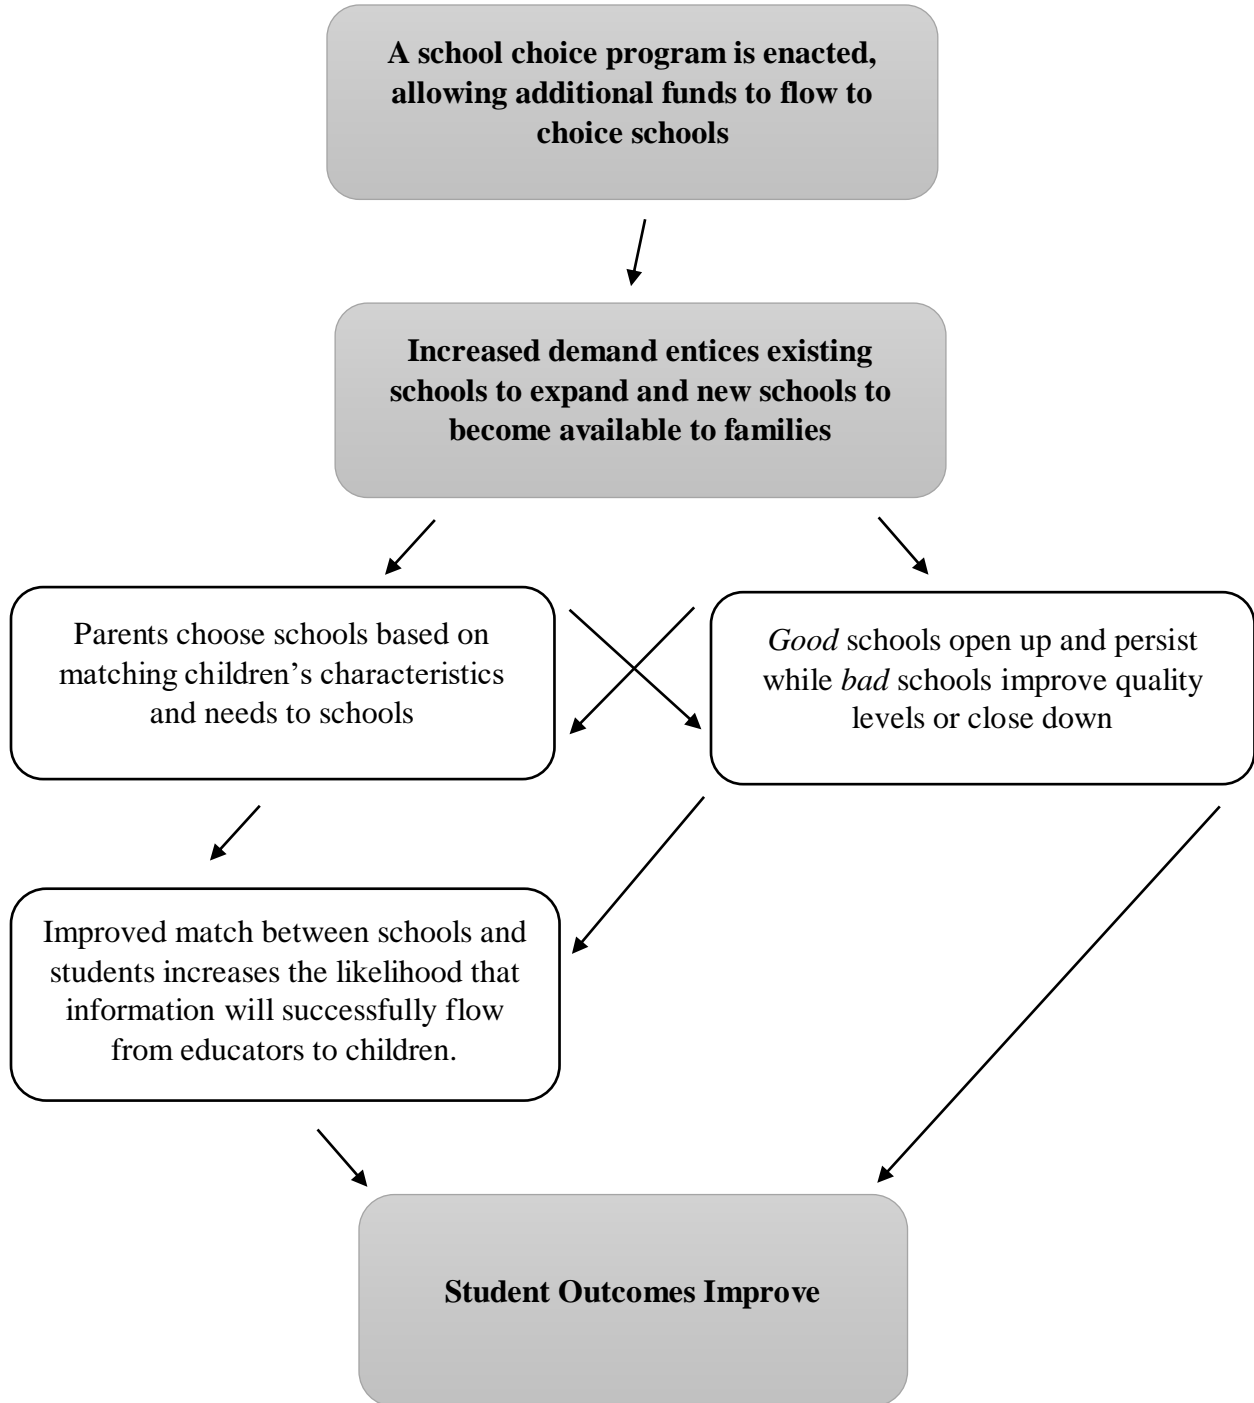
A school choice program is enacted, allowing additional funds to flow to choice schools

Increased demand entices existing schools to expand and new schools to become available to families

Parents choose schools based on matching children's characteristics and needs to schools

Good schools open up and persist while bad schools improve quality levels or close down

Improved match between schools and students increases the likelihood that information will successfully flow from educators to children.

Student Outcomes Improve